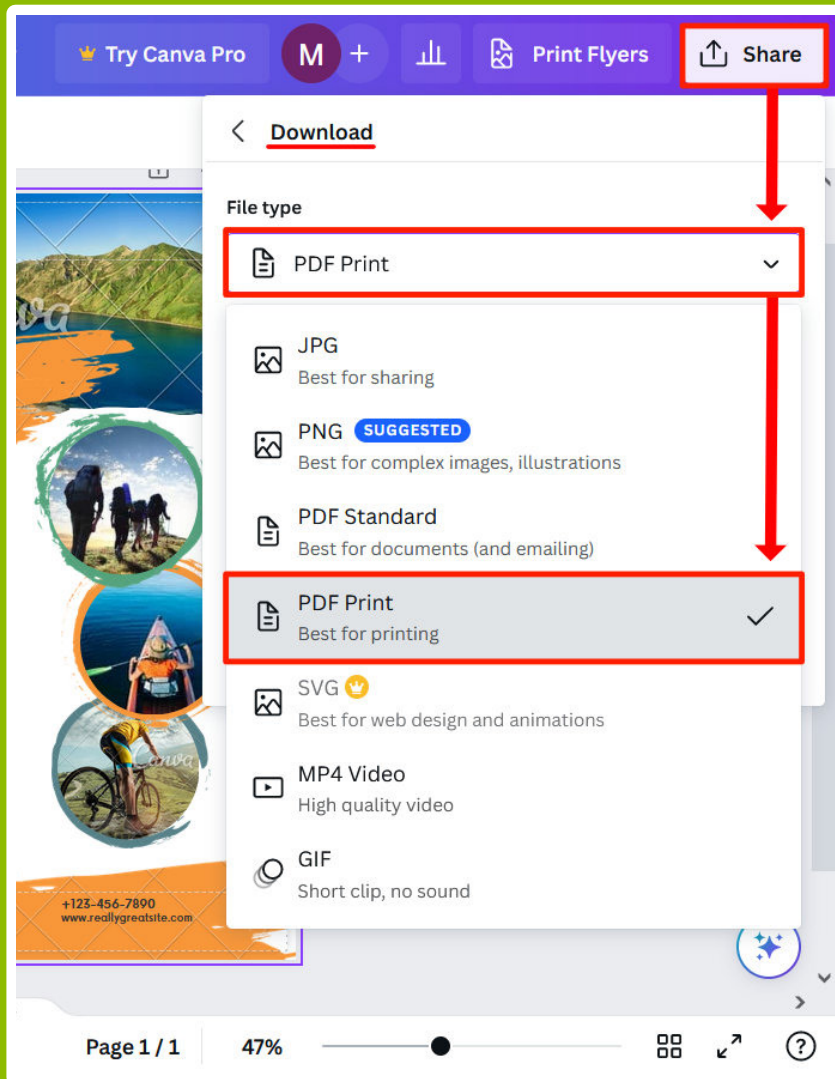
Try Canva Pro M + Print Flyers Share

Download

File type

PDF Print

JPG
Best for sharing

PNG SUGGESTED
Best for complex images, illustrations

PDF Standard
Best for documents (and emailing)

PDF Print
Best for printing

SVG
Best for web design and animations

MP4 Video
High quality video

GIF
Short clip, no sound

+123-456-7890
www.reallygreatsite.com

Page 1 / 1 47%